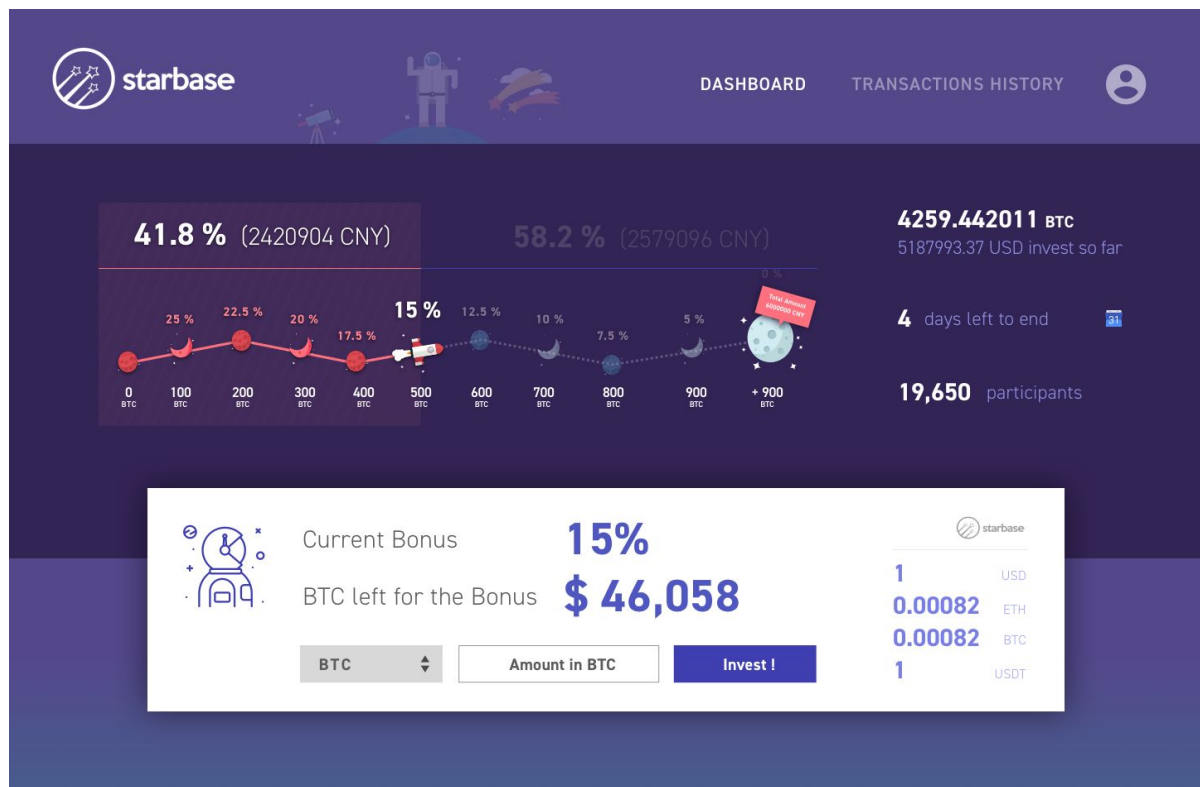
starbase

DASHBOARD TRANSACTIONS HISTORY

41.8 % (2420904 CNY)

58.2 % (2579096 CNY)

0 %

Total Amount 5000000 CNY

25 % 22.5 % 20 % 17.5 % 15 % 12.5 % 10 % 7.5 % 5 %

0 BTC 100 BTC 200 BTC 300 BTC 400 BTC 500 BTC 600 BTC 700 BTC 800 BTC 900 BTC + 900 BTC

4259.442011 BTC
5187993.37 USD invest so far

4 days left to end

31

19,650 participants

Current Bonus 15%

BTC left for the Bonus $ 46,058

BTC

Amount in BTC

Invest !

starbase

| 1 | USD |
|---|---|
| 0.00082 | ETH |
| 0.00082 | BTC |
| 1 | USDT |